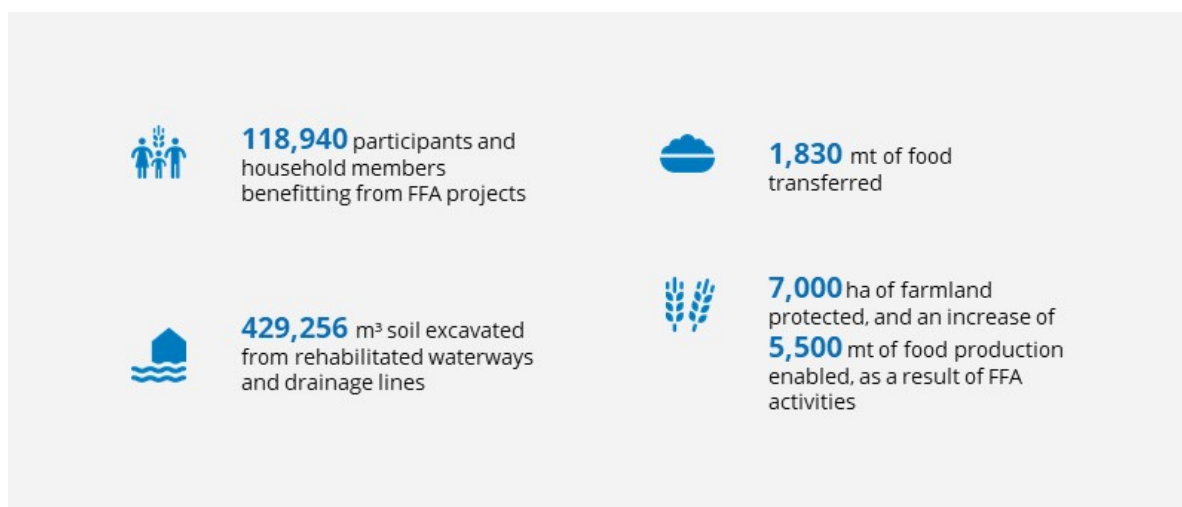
118,940 participants and household members benefitting from FFA projects

1,830 mt of food transferred

429,256 $m^3$ soil excavated from rehabilitated waterways and drainage lines

7,000 ha of farmland protected, and an increase of 5,500 mt of food production enabled, as a result of FFA activities